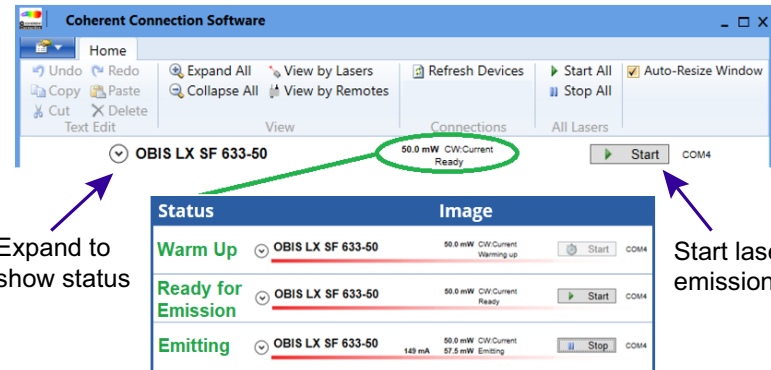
Coherent Connection Software

Home

Undo Redo
Copy Paste
Cut Delete
Text Edit

Expand All View by Lasers
Collapse All View by Remotes
View

Refresh Devices
Connections

Start All
Stop All
All Lasers

Auto-Resize Window

OBIS LX SF 633-50 50.0 mW CW:Current Ready Start COM4

Expand to show status

Start lase emission

| Status | Image |
|---|---|
| Warm Up | OBIS LX SF 633-50 50.0 mW CW:Current Warming up Start COM4 |
| Ready for Emission | OBIS LX SF 633-50 50.0 mW CW:Current Ready Start COM4 |
| Emitting | OBIS LX SF 633-50 149 mA 50.0 mW 57.5 mW CW:Current Emitting Stop COM4 |